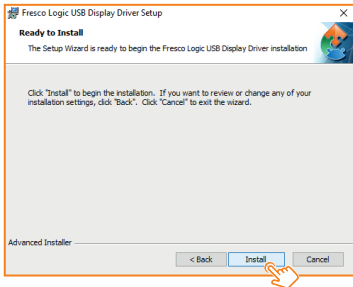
Fresco Logic USB Display Driver Setup

Ready to Install

The Setup Wizard is ready to begin the Fresco Logic USB Display Driver installation

Click "Install" to begin the installation. If you want to review or change any of your installation settings, click "Back". Click "Cancel" to exit the wizard.

Advanced Installer

< Back

Install

Cancel